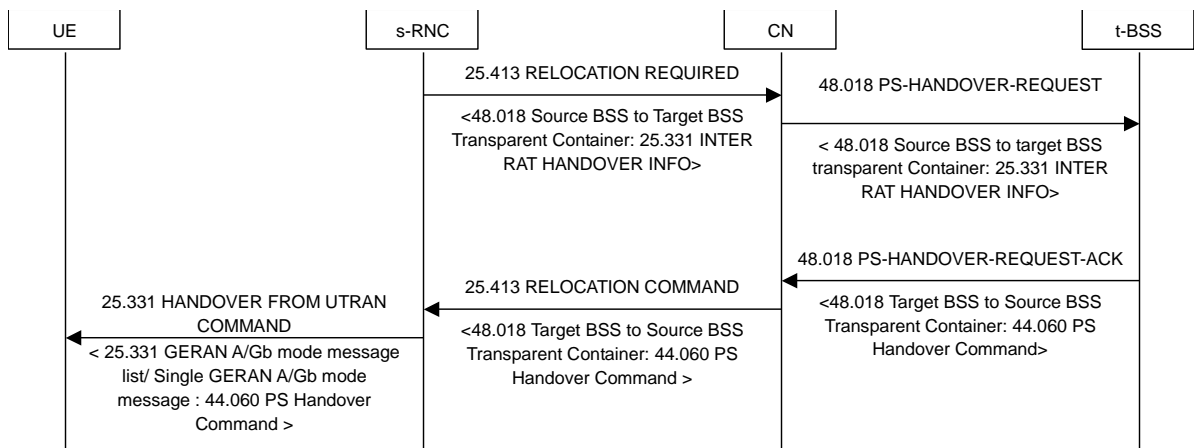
UE

s-RNC

CN

t-BSS

25.413 RELOCATION REQUIRED

<48.018 Source BSS to Target BSS Transparent Container: 25.331 INTER RAT HANDOVER INFO>

48.018 PS-HANDOVER-REQUEST

< 48.018 Source BSS to target BSS transparent Container: 25.331 INTER RAT HANDOVER INFO>

48.018 PS-HANDOVER-REQUEST-ACK

<48.018 Target BSS to Source BSS Transparent Container: 44.060 PS Handover Command>

25.413 RELOCATION COMMAND

<48.018 Target BSS to Source BSS Transparent Container: 44.060 PS Handover Command >

25.331 HANDOVER FROM UTRAN COMMAND

< 25.331 GERAN A/Gb mode message list/ Single GERAN A/Gb mode message : 44.060 PS Handover Command >